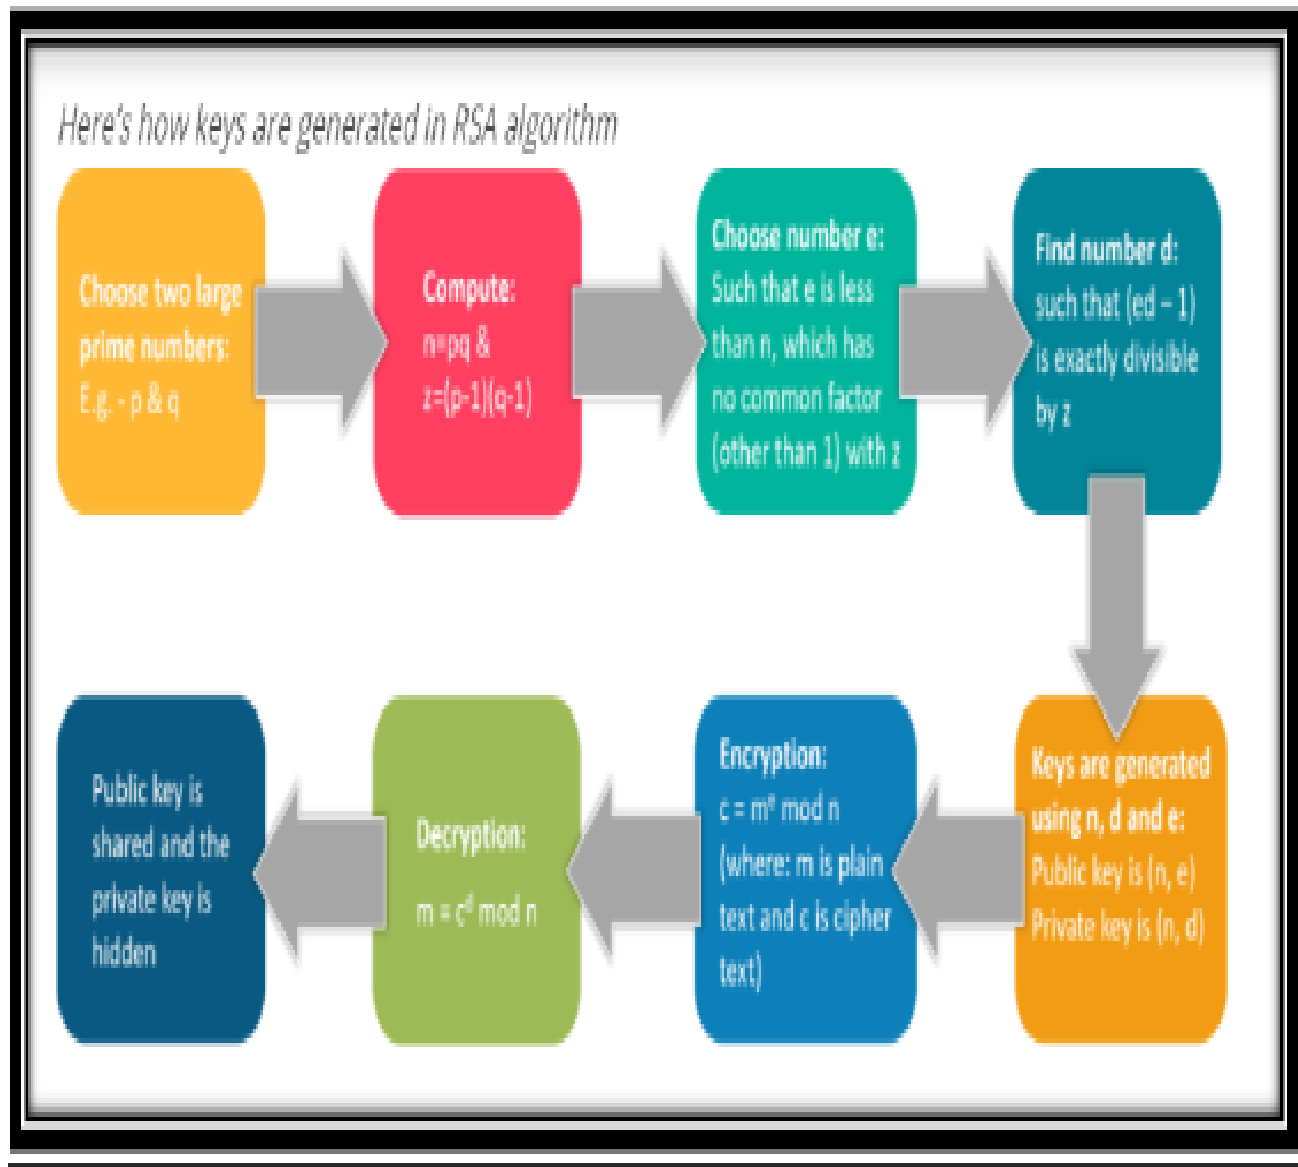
Here's how keys are generated in RSA algorithm

Choose two large prime numbers: E.g. - p & q

Compute: n=pq & z=(p-1)(q-1)

Choose number e: Such that e is less than n, which has no common factor (other than 1) with z

Find number d: such that (ed – 1) is exactly divisible by z

Keys are generated using n, d and e: Public key is (n, e) Private key is (n, d)

Encryption: $c = m^e \mod n$ (where: m is plain text and c is cipher text)

Decryption: $m = c^d \mod n$

Public key is shared and the private key is hidden